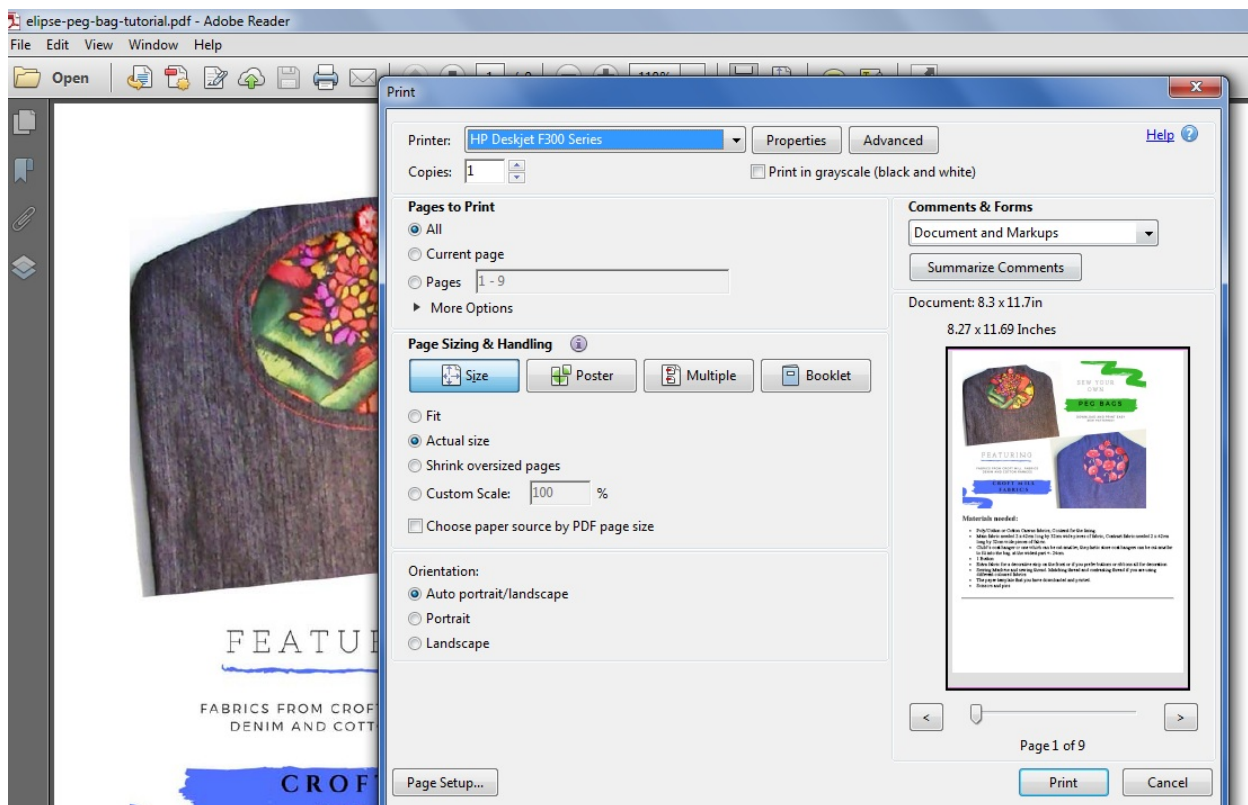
elipse-peg-bag-tutorial.pdf - Adobe Reader

File Edit View Window Help

Open

FEATU

FABRICS FROM CROF
DENIM AND COTT

CROF

Print

Printer: HP Deskjet F300 Series

Properties

Advanced

Help

Copies: 1

Print in grayscale (black and white)

Pages to Print

All

Current page

Pages 1 - 9

More Options

Page Sizing & Handling

Size

Poster

Multiple

Booklet

Fit

Actual size

Shrink oversized pages

Custom Scale: 100 %

Choose paper source by PDF page size

Orientation:

Auto portrait/landscape

Portrait

Landscape

Comments & Forms

Document and Markups

Summarize Comments

Document: 8.3 x 11.7in

8.27 x 11.69 Inches

SEW YOUR OWN

PEG BAGS

FEATURING

CROFT MILL FABRICS

Materials needed:

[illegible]

Page 1 of 9

Page Setup...

Print

Cancel